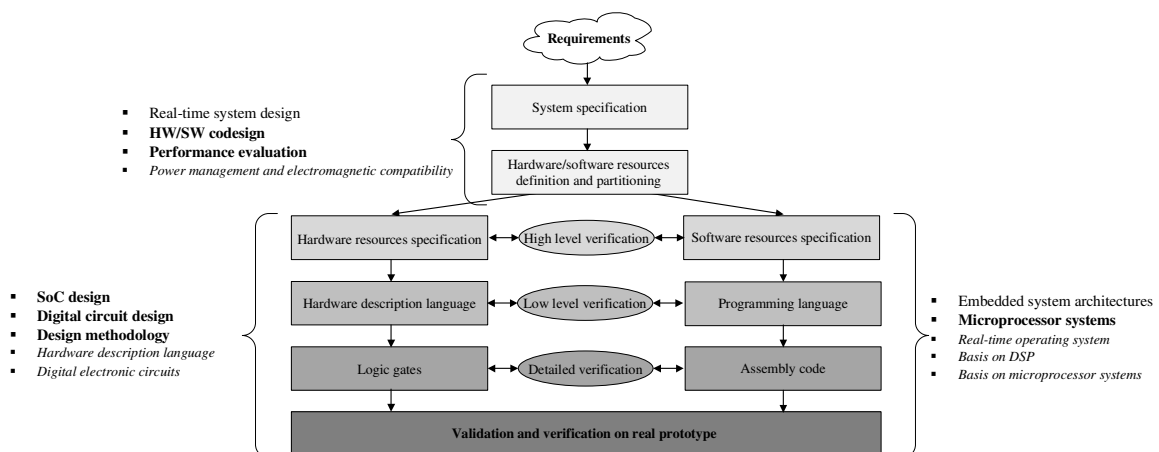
Requirements

- Real-time system design
- **HW/SW codesign**
- **Performance evaluation**
- *Power management and electromagnetic compatibility*

System specification

Hardware/software resources definition and partitioning

Hardware resources specification

High level verification

Software resources specification

Hardware description language

Low level verification

Programming language

Logic gates

Detailed verification

Assembly code

**Validation and verification on real prototype**

- **SoC design**
- **Digital circuit design**
- **Design methodology**
- *Hardware description language*
- *Digital electronic circuits*

- Embedded system architectures
- **Microprocessor systems**
- *Real-time operating system*
- *Basis on DSP*
- *Basis on microprocessor systems*